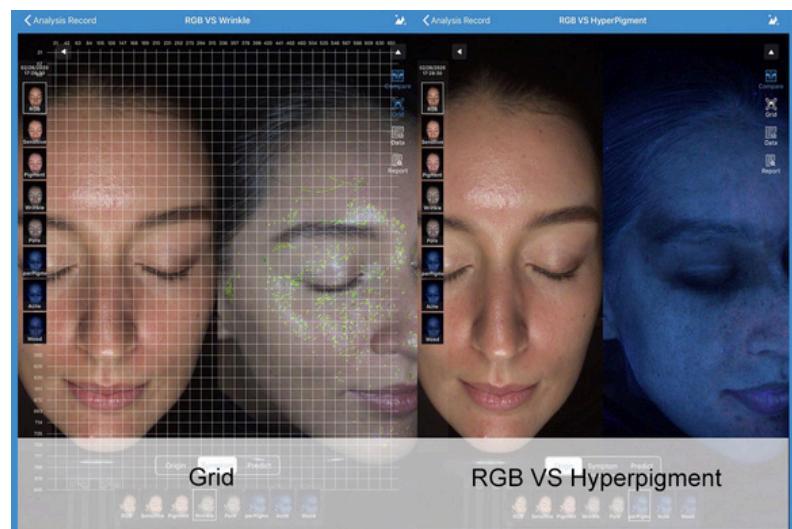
Analysis Record

RGB VS Wrinkle

02/26/2020 17:28:50

RGB

Sensitive

Pigment

Wrinkle

Pore

perPigme

Acne

Wood

Compare

Grid

Data

Report

Origin

Predict

Grid

RGB

Sensitive

Pigment

Wrinkle

Pore

perPigme

Acne

Wood

Analysis Record

RGB VS HyperPigment

02/26/2020 17:28:50

RGB

Sensitive

Pigment

Wrinkle

Pore

perPigme

Acne

Wood

Compare

Grid

Data

Report

Symptom

Predict

RGB VS Hyperpigment

RGB

Sensitive

Pigment

Wrinkle

Pore

perPigme

Acne

Wood